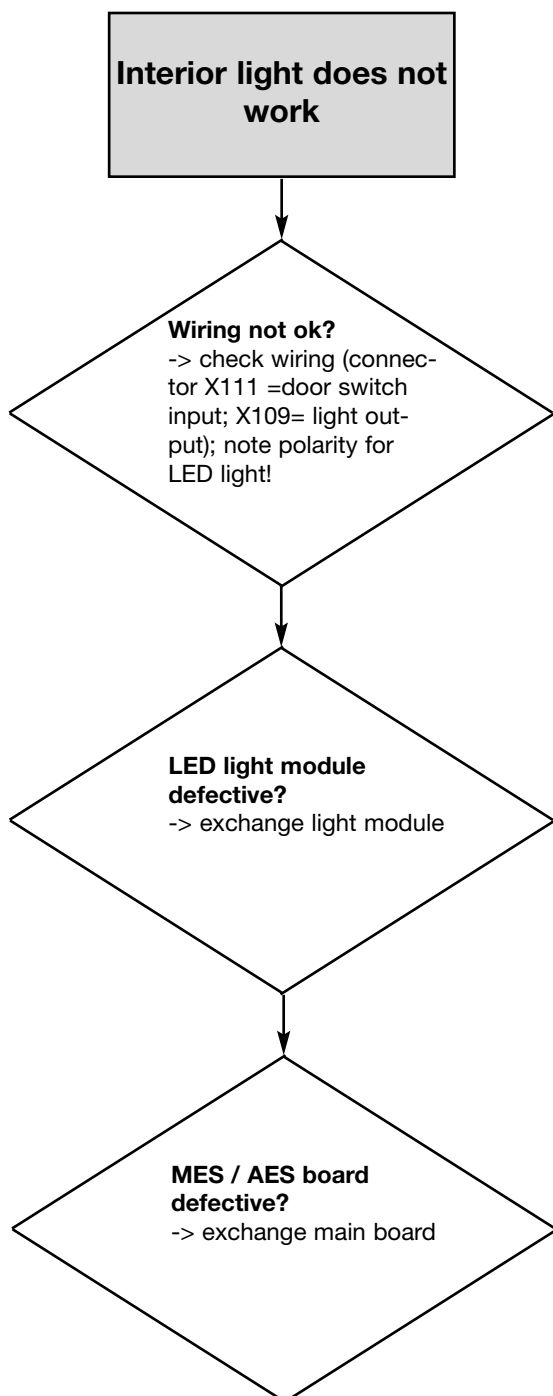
Interior light does not work

Wiring not ok?
-> check wiring (connector X111 =door switch input; X109= light output); note polarity for LED light!

LED light module defective?
-> exchange light module

MES / AES board defective?
-> exchange main board